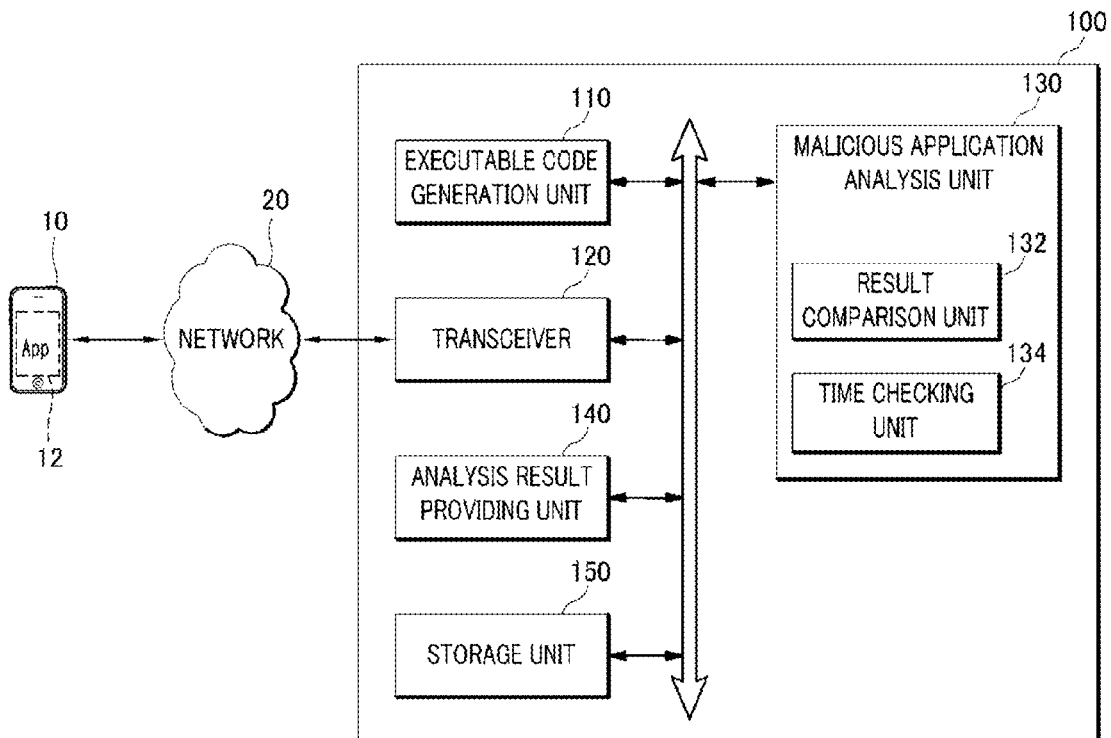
100

110

EXECUTABLE CODE GENERATION UNIT

130

MALICIOUS APPLICATION ANALYSIS UNIT

20

10

132

RESULT COMPARISON UNIT

120

App

NETWORK

TRANSCEIVER

134

TIME CHECKING UNIT

12

140

ANALYSIS RESULT PROVIDING UNIT

150

STORAGE UNIT